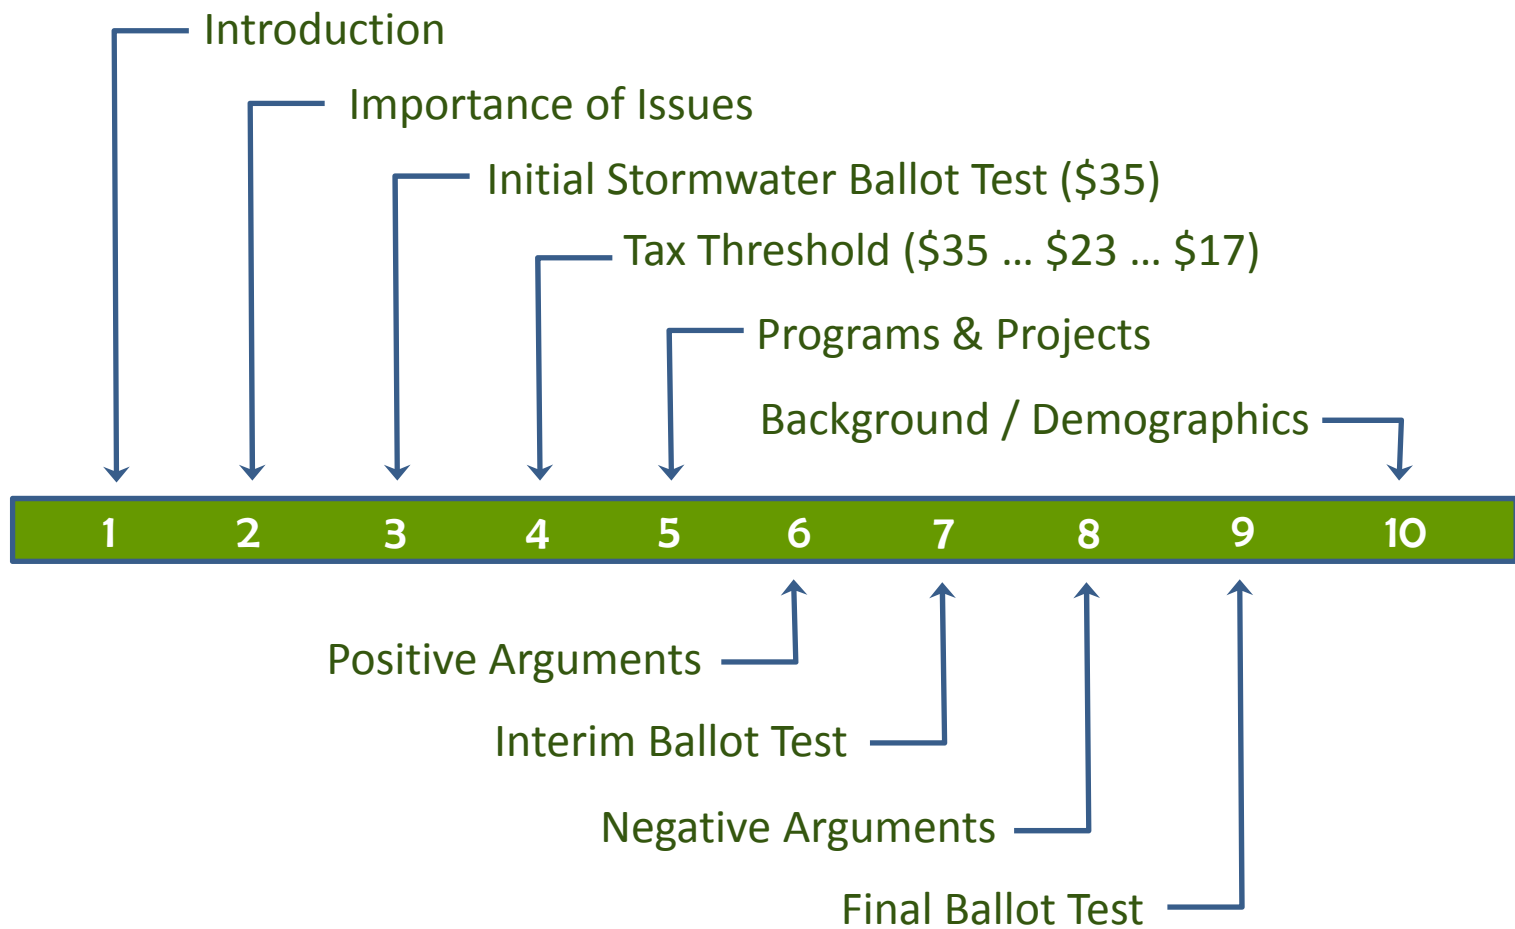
Introduction
Importance of Issues
Initial Stormwater Ballot Test (\$35)
Tax Threshold (\$35 … \$23 … \$17)
Programs & Projects
Background / Demographics

1 2 3 4 5 6 7 8 9 10

Positive Arguments
Interim Ballot Test
Negative Arguments
Final Ballot Test